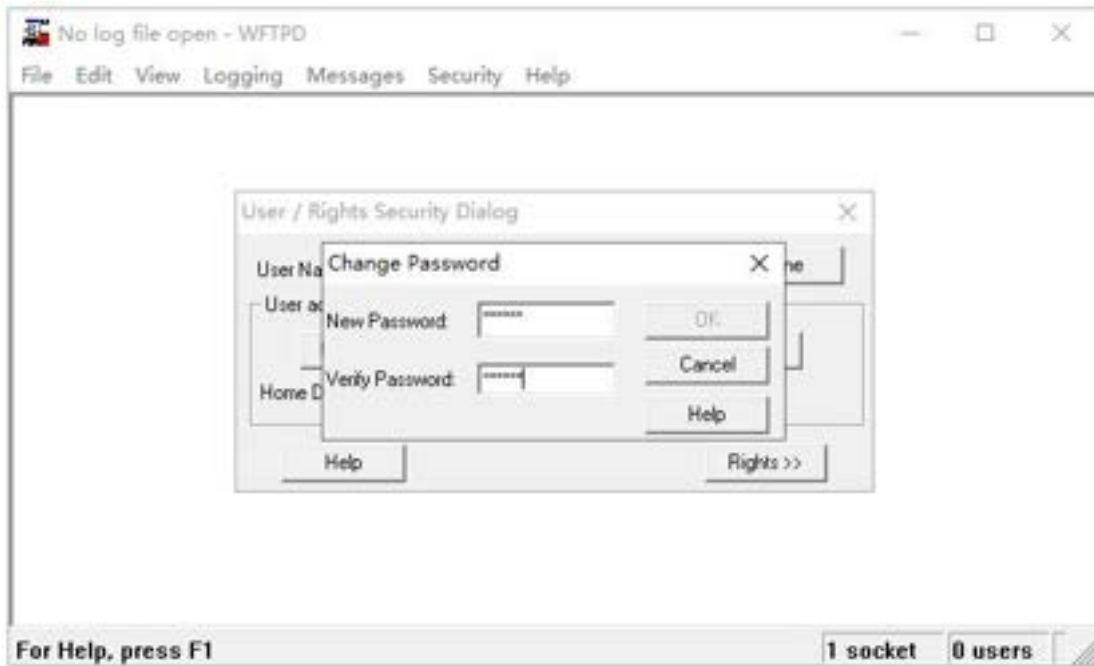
No log file open - WFTPD

File Edit View Logging Messages Security Help

User / Rights Security Dialog

User Na

User ac

Home D

ne

Help

Rights >>

Change Password

New Password: *******

Verify Password: *******

OK

Cancel

Help

For Help, press F1

1 socket

0 users